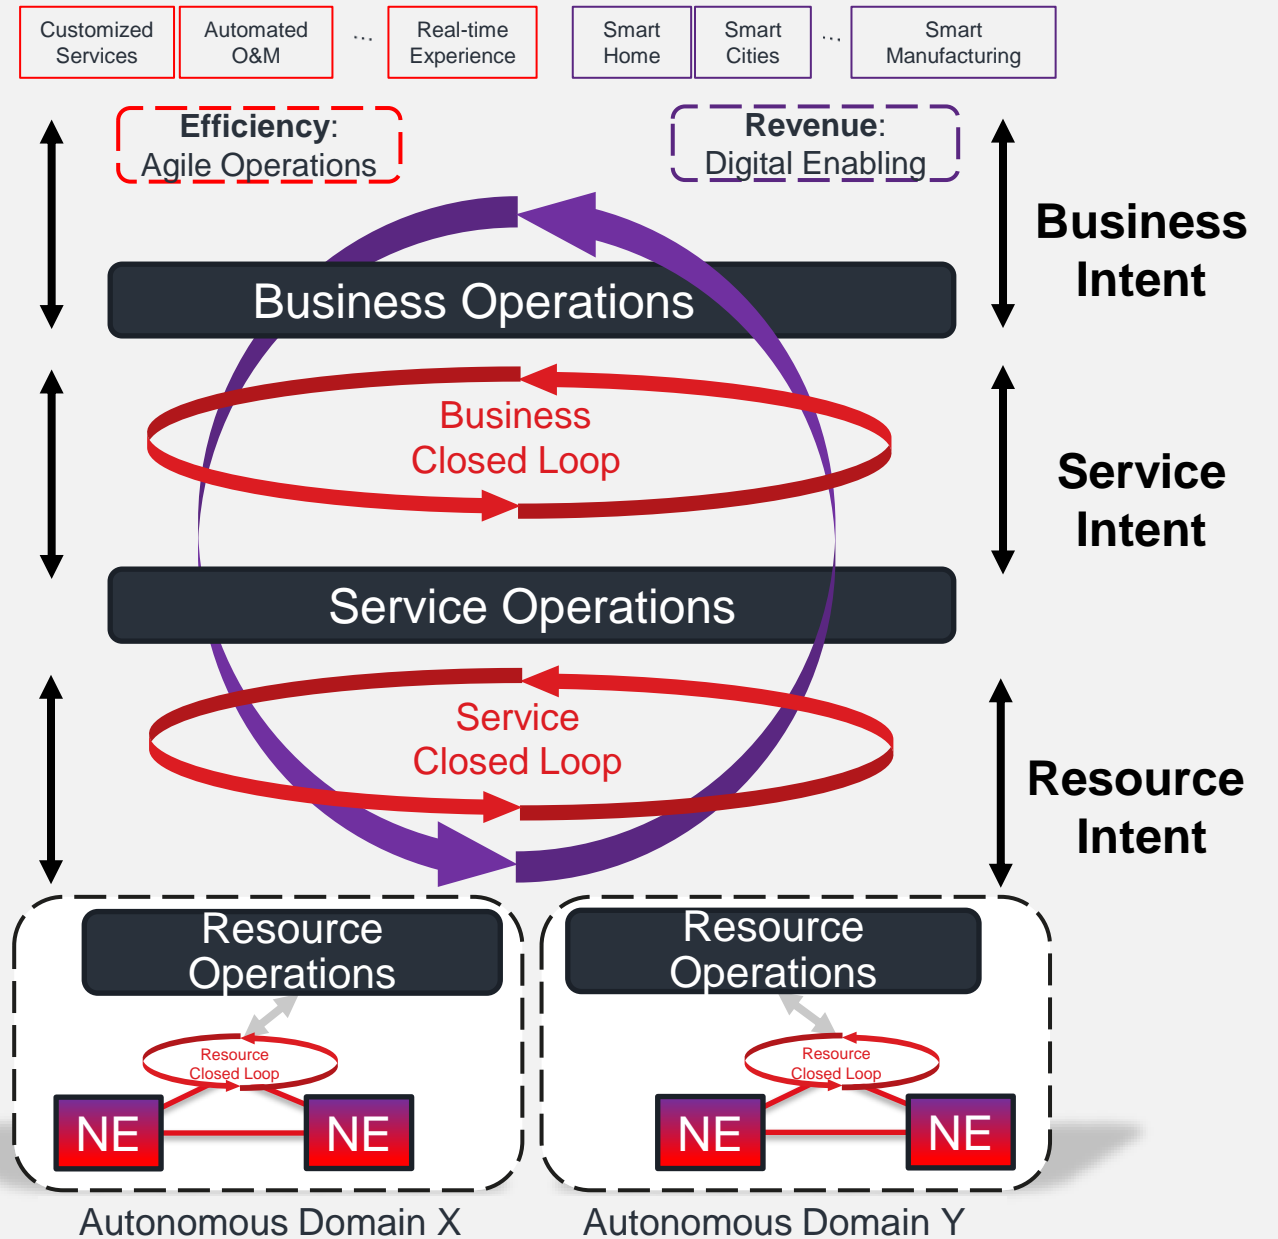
Customized Services

Automated O&M

...

Real-time Experience

Smart Home

Smart Cities

...

Smart Manufacturing

Efficiency: Agile Operations

Revenue: Digital Enabling

Business Intent

Business Operations

Business Closed Loop

Service Intent

Service Operations

Service Closed Loop

Resource Intent

Resource Operations

Resource Closed Loop

NE

NE

Autonomous Domain X

Resource Operations

Resource Closed Loop

NE

NE

Autonomous Domain Y